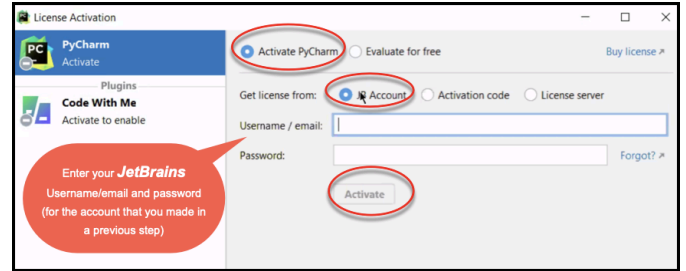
License Activation

PC
PyCharm
Activate

Plugins

Code With Me
Activate to enable

Activate PyCharm
Evaluate for free
Buy license ↗

Get license from:
JB Account
Activation code
License server

Username / email:

Password:

Forgot? ↗

Activate

Enter your JetBrains Username/email and password (for the account that you made in a previous step)